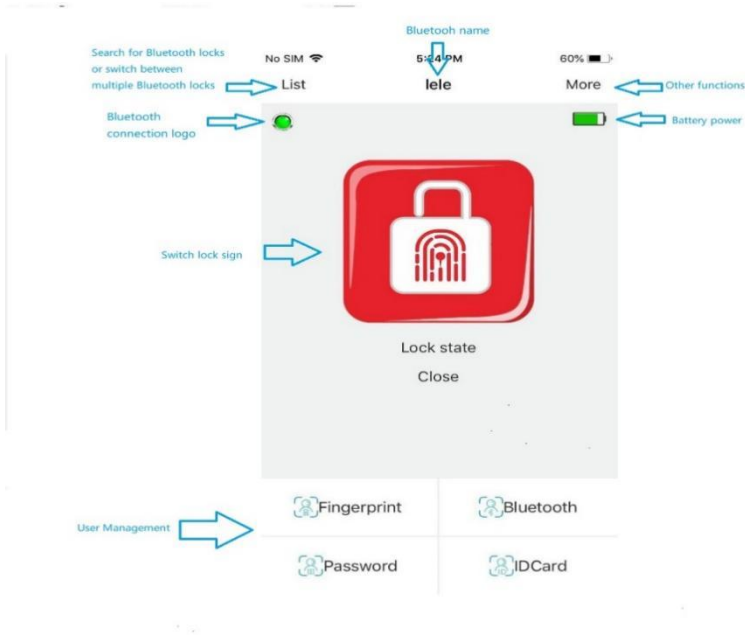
Bluetooh name

Search for Bluetooth locks or switch between multiple Bluetooth locks

No SIM

5:24 PM

60%

List

lele

More

Other functions

Bluetooth connection logo

Battery power

Switch lock sign

Lock state

Close

User Management

Fingerprint

Bluetooth

Password

IDCard